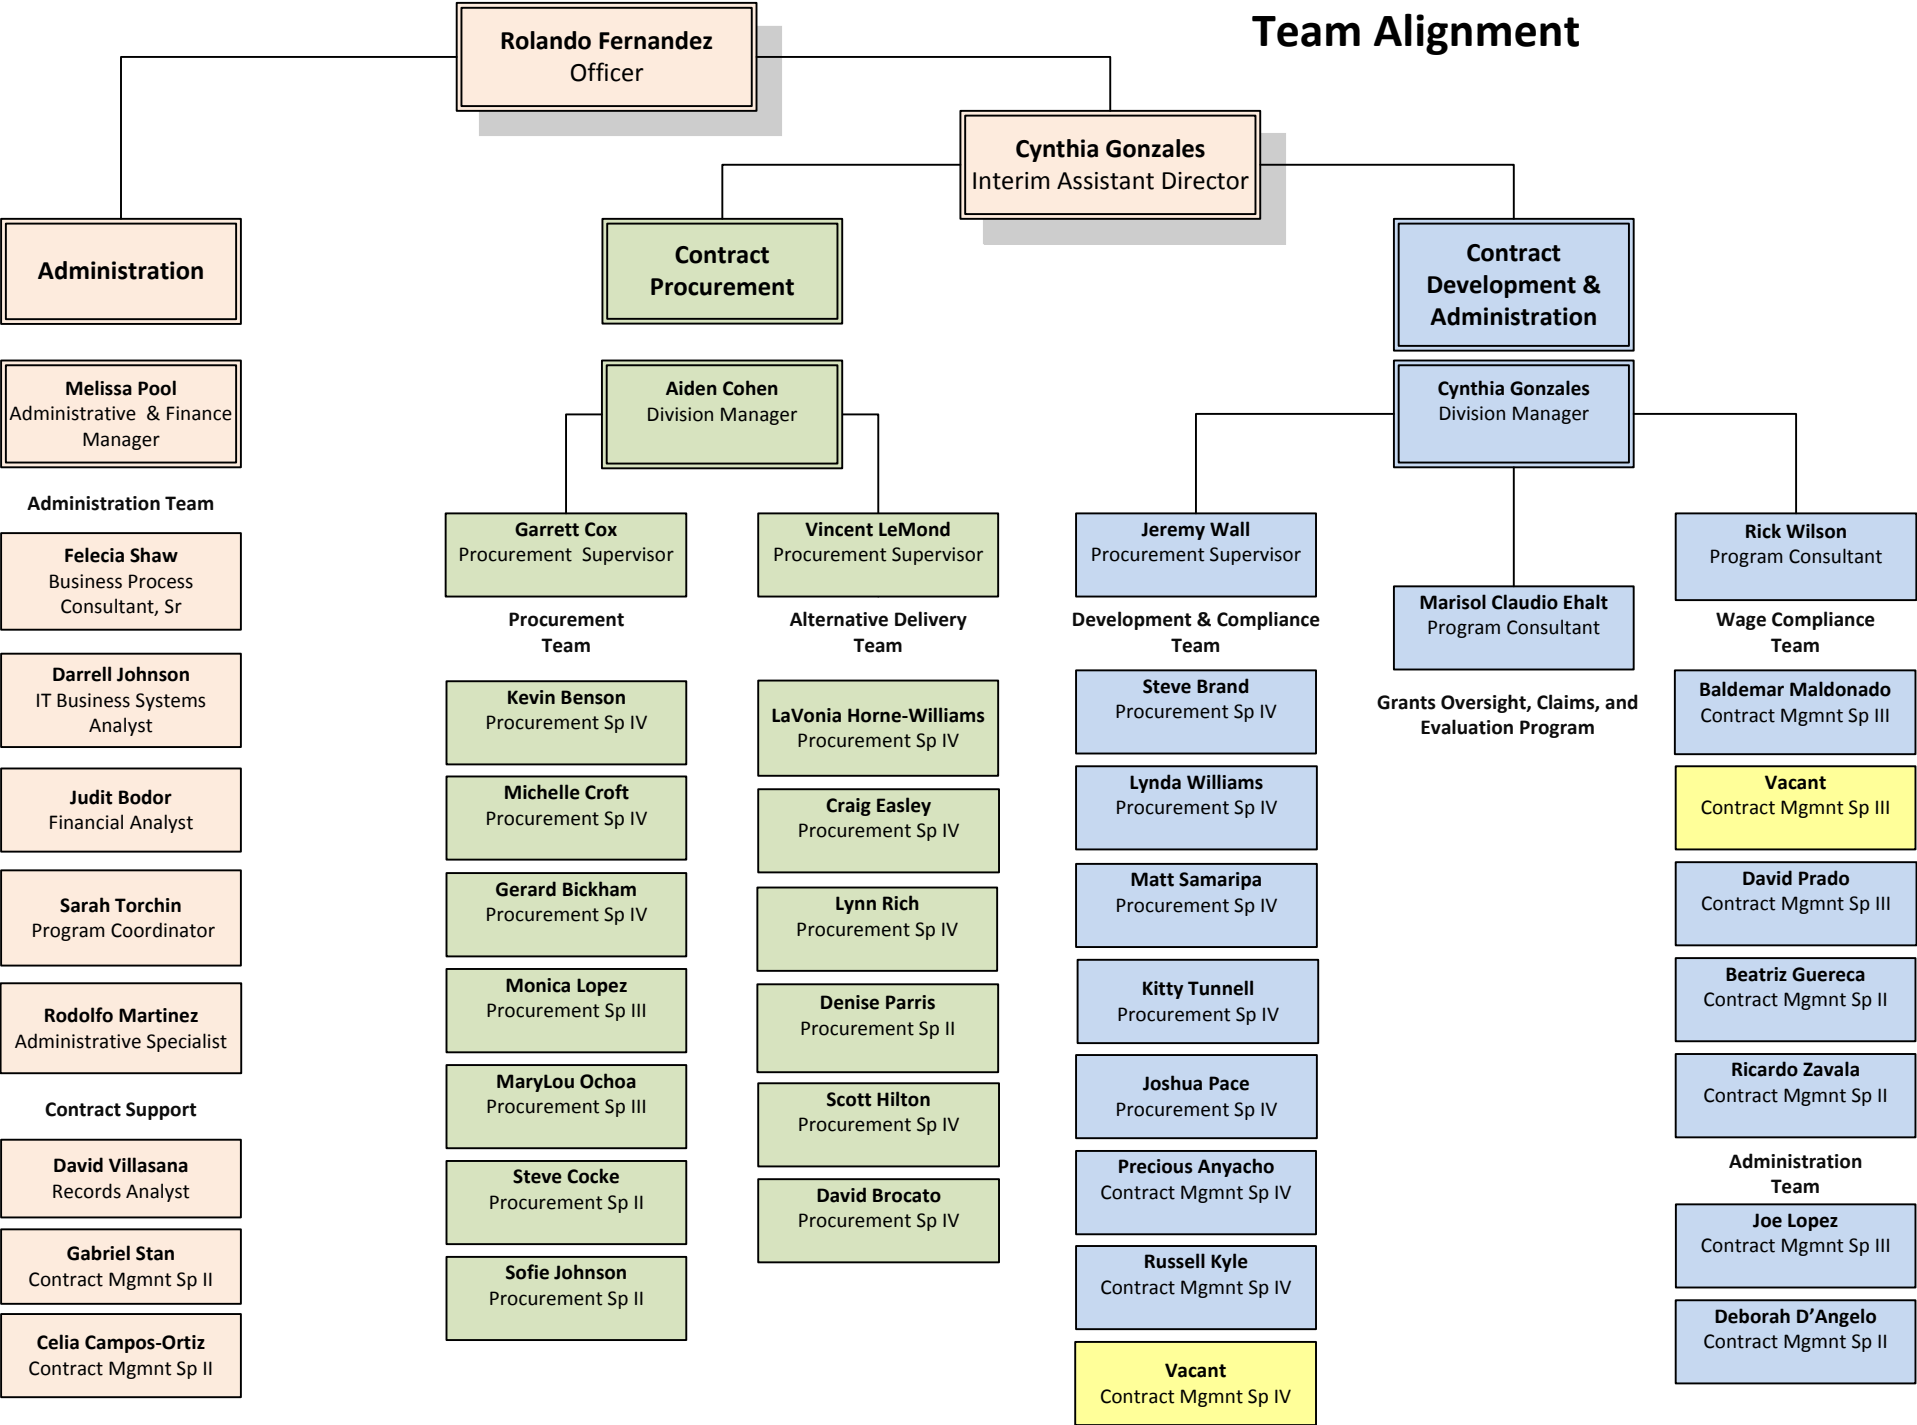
Team Alignment

Rolando Fernandez
Officer

Cynthia Gonzales
Interim Assistant Director

Administration

Melissa Pool
Administrative & Finance Manager

Administration Team

Felecia Shaw
Business Process Consultant, Sr

Darrell Johnson
IT Business Systems Analyst

Judit Bodor
Financial Analyst

Sarah Torchin
Program Coordinator

Rodolfo Martinez
Administrative Specialist

Contract Support

David Villasana
Records Analyst

Gabriel Stan
Contract Mgmnt Sp II

Celia Campos-Ortiz
Contract Mgmnt Sp II

Contract Procurement

Aiden Cohen
Division Manager

Garrett Cox
Procurement Supervisor

Procurement Team

Kevin Benson
Procurement Sp IV

Michelle Croft
Procurement Sp IV

Gerard Bickham
Procurement Sp IV

Monica Lopez
Procurement Sp III

MaryLou Ochoa
Procurement Sp III

Steve Cocke
Procurement Sp II

Sofie Johnson
Procurement Sp II

Vincent LeMond
Procurement Supervisor

Alternative Delivery Team

LaVonia Horne-Williams
Procurement Sp IV

Craig Easley
Procurement Sp IV

Lynn Rich
Procurement Sp IV

Denise Parris
Procurement Sp II

Scott Hilton
Procurement Sp IV

David Brocato
Procurement Sp IV

Contract Development & Administration

Cynthia Gonzales
Division Manager

Jeremy Wall
Procurement Supervisor

Development & Compliance Team

Steve Brand
Procurement Sp IV

Lynda Williams
Procurement Sp IV

Matt Samaripa
Procurement Sp IV

Kitty Tunnell
Procurement Sp IV

Joshua Pace
Procurement Sp IV

Precious Anyacho
Contract Mgmnt Sp IV

Russell Kyle
Contract Mgmnt Sp IV

Vacant
Contract Mgmnt Sp IV

Marisol Claudio Ehalt
Program Consultant

Grants Oversight, Claims, and Evaluation Program

Rick Wilson
Program Consultant

Wage Compliance Team

Baldemar Maldonado
Contract Mgmnt Sp III

Vacant
Contract Mgmnt Sp III

David Prado
Contract Mgmnt Sp III

Beatriz Guereca
Contract Mgmnt Sp II

Ricardo Zavala
Contract Mgmnt Sp II

Administration Team

Joe Lopez
Contract Mgmnt Sp III

Deborah D'Angelo
Contract Mgmnt Sp II